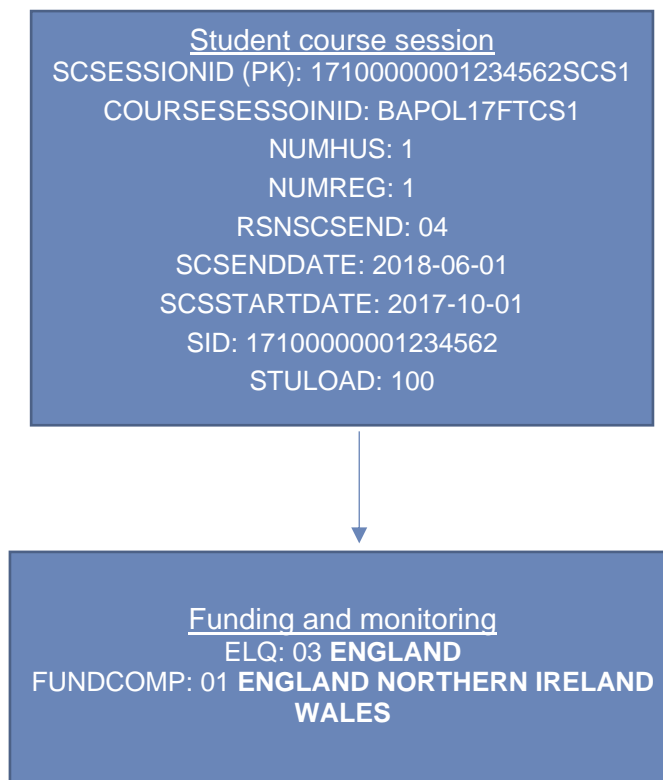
Student course session
SCSESSIONID (PK): 17100000001234562SCS1
COURSESESSOINID: BAPOL17FTCS1
NUMHUS: 1
NUMREG: 1
RSNSCSEND: 04
SCSENDDATE: 2018-06-01
SCSSTARTDATE: 2017-10-01
SID: 17100000001234562
STULOAD: 100

Funding and monitoring
ELQ: 03 **ENGLAND**
FUNDCOMP: 01 **ENGLAND NORTHERN IRELAND WALES**